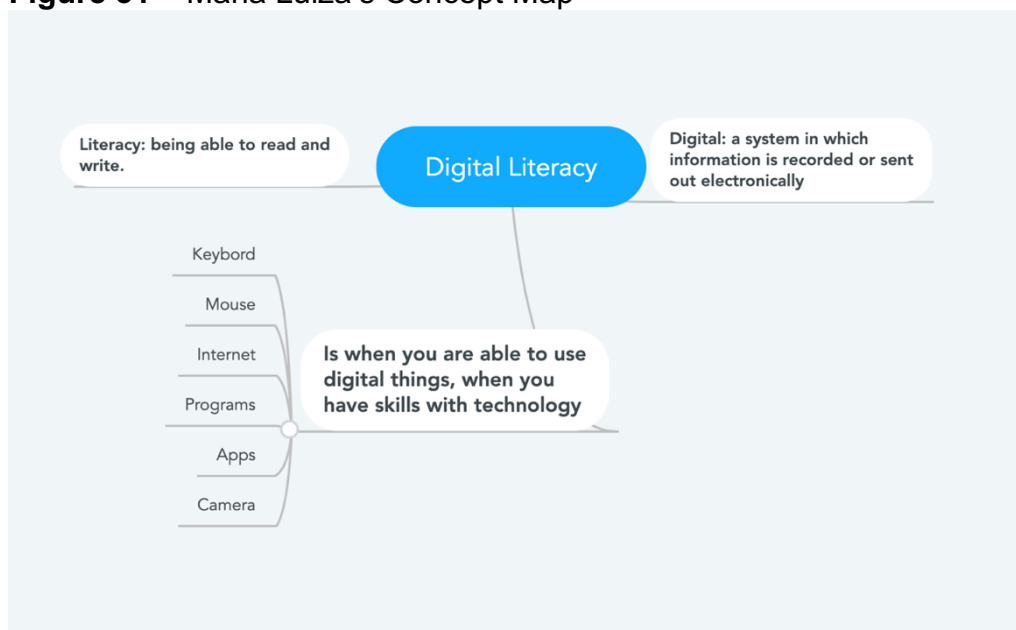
Figure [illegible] Maria Luiza's Concept Map

Literacy: being able to read and write.

Digital Literacy

Digital: a system in which information is recorded or sent out electronically

Keybord

Mouse

Internet

Programs

Apps

Camera

Is when you are able to use digital things, when you have skills with technology